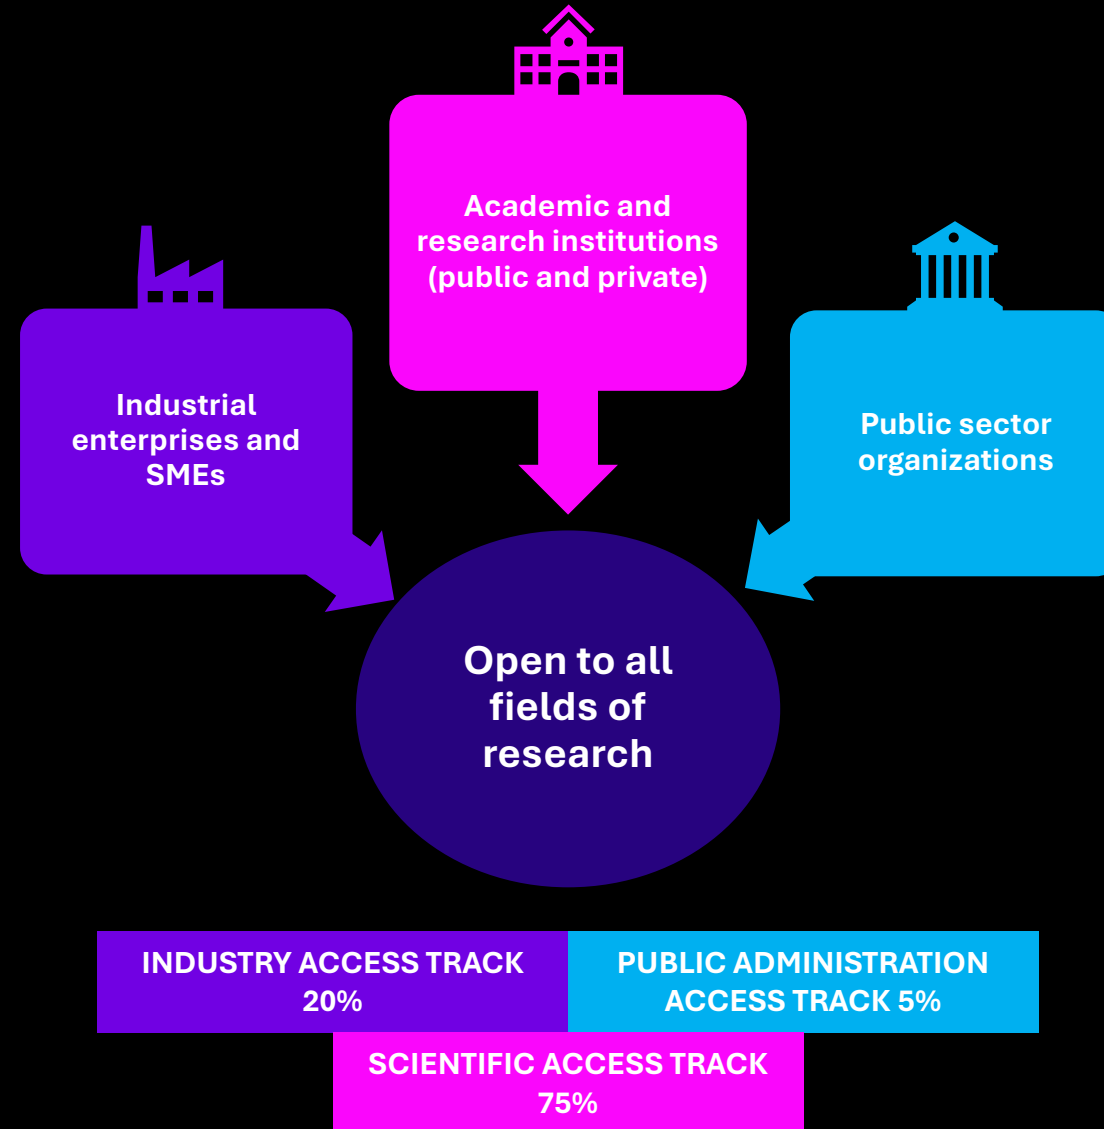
Academic and research institutions (public and private)

Industrial enterprises and SMEs

Public sector organizations

Open to all fields of research

INDUSTRY ACCESS TRACK 20%

PUBLIC ADMINISTRATION ACCESS TRACK 5%

SCIENTIFIC ACCESS TRACK 75%